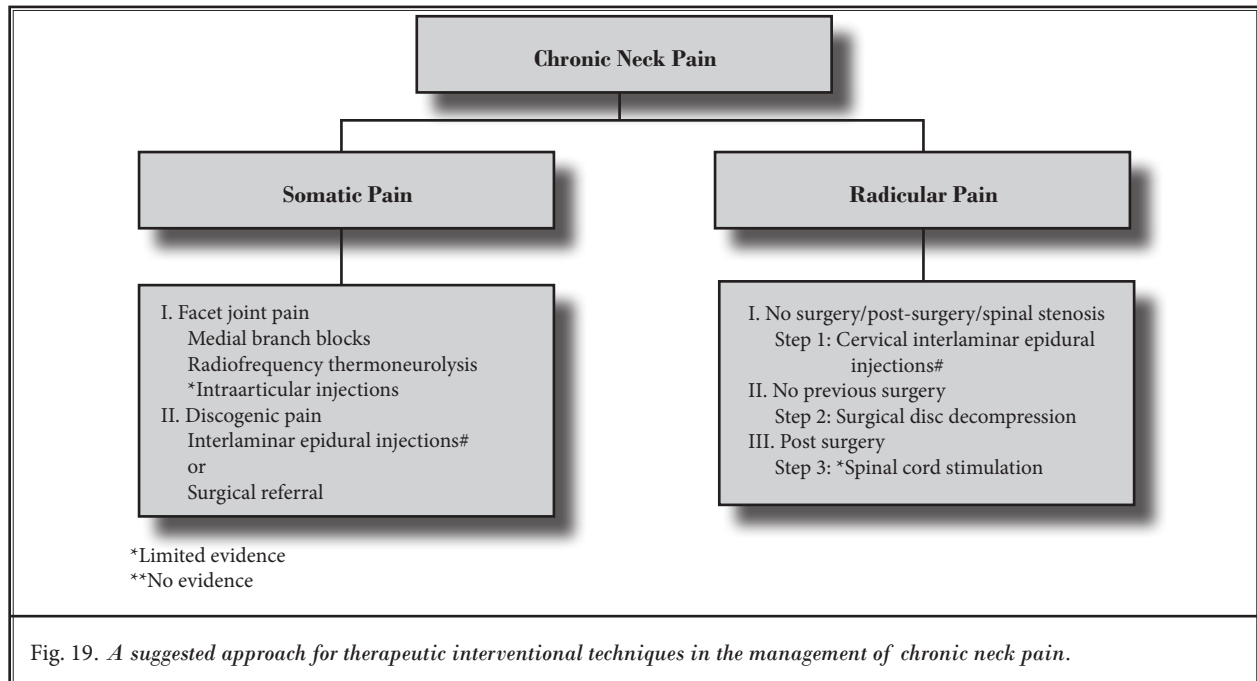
Chronic Neck Pain

Somatic Pain

Radicular Pain

I. Facet joint pain
Medial branch blocks
Radiofrequency thermoneurolysis
*Intraarticular injections
II. Discogenic pain
Interlaminar epidural injections#
or
Surgical referral

I. No surgery/post-surgery/spinal stenosis
Step 1: Cervical interlaminar epidural injections#
II. No previous surgery
Step 2: Surgical disc decompression
III. Post surgery
Step 3: *Spinal cord stimulation

*Limited evidence
**No evidence

Fig. 19. A suggested approach for therapeutic interventional techniques in the management of chronic neck pain.